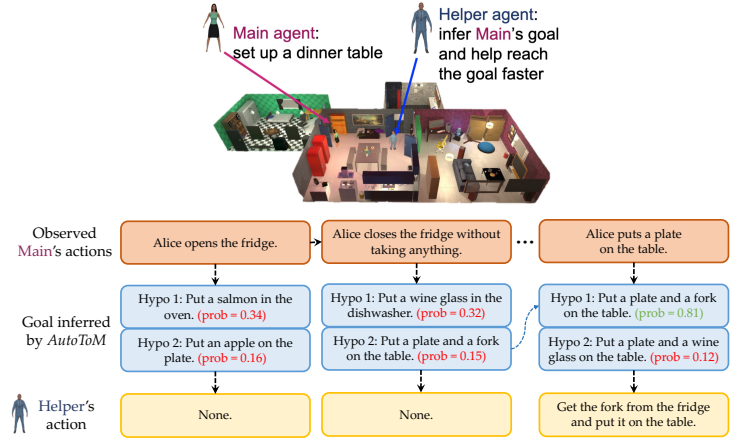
Main agent: set up a dinner table

Helper agent: infer Main's goal and help reach the goal faster

Observed Main's actions

Alice opens the fridge.

Alice closes the fridge without taking anything.

...

Alice puts a plate on the table.

Goal inferred by *AutoToM*

Hypo 1: Put a salmon in the oven. (prob = 0.34)

Hypo 2: Put an apple on the plate. (prob = 0.16)

Hypo 1: Put a wine glass in the dishwasher. (prob = 0.32)

Hypo 2: Put a plate and a fork on the table. (prob = 0.15)

Hypo 1: Put a plate and a fork on the table. (prob = 0.81)

Hypo 2: Put a plate and a wine glass on the table. (prob = 0.12)

Helper's action

None.

None.

Get the fork from the fridge and put it on the table.